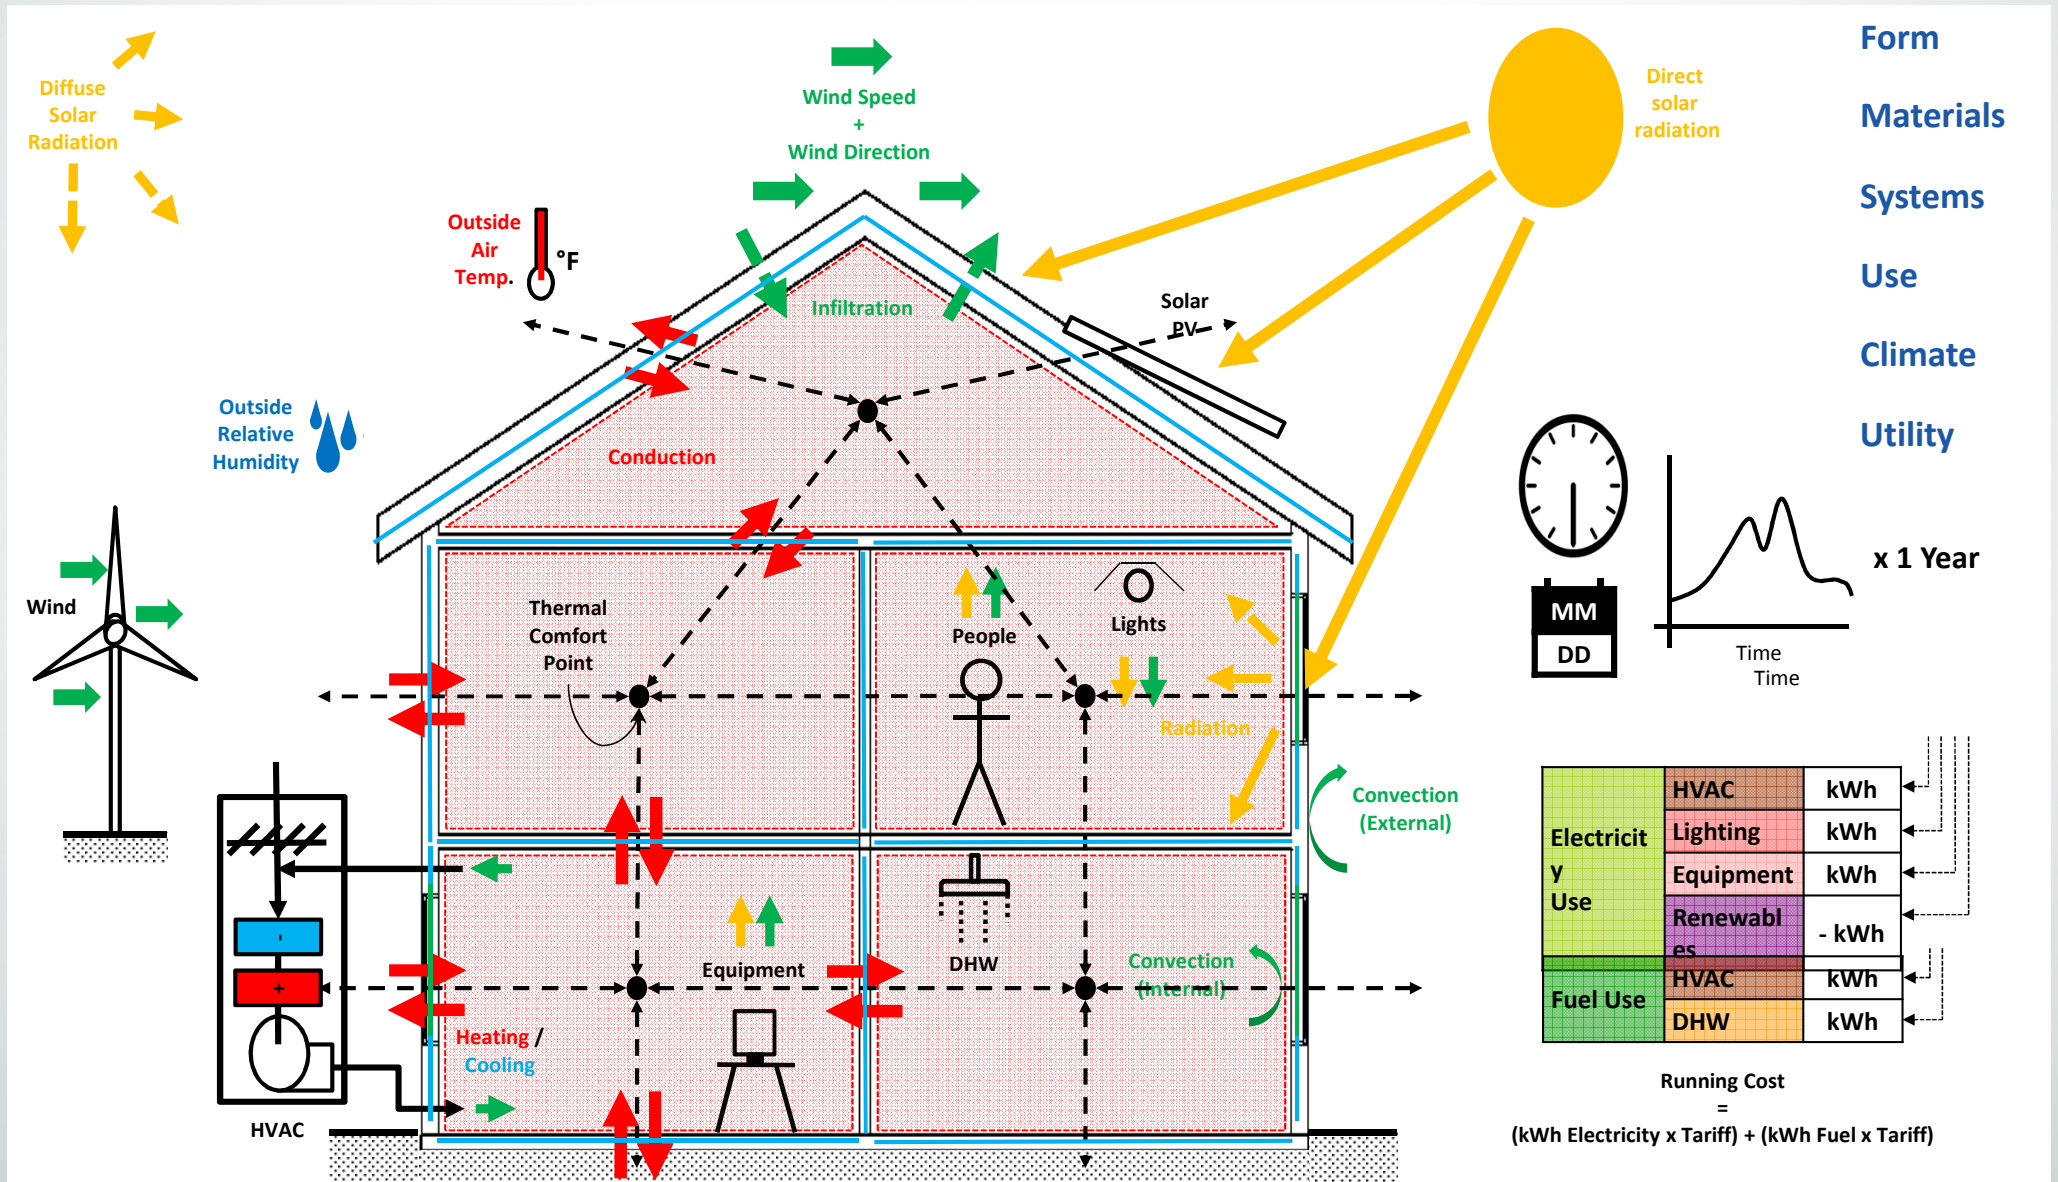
Diffuse Solar Radiation

Wind Speed + Wind Direction

Direct solar radiation

Form

Materials

Systems

Use

Climate

Utility

Outside Air Temp.

°F

Infiltration

Solar PV

Outside Relative Humidity

Conduction

Wind

Thermal Comfort Point

People

Lights

MM

DD

Time

Time

x 1 Year

Radiation

Convection (External)

| Electricit y Use | HVAC | kWh |
|---|---|---|
| | Lighting | kWh |
| | Equipment | kWh |
| | Renewabl es | - kWh |
| Fuel Use | HVAC | kWh |
| | DHW | kWh |

Equipment

DHW

Convection (Internal)

-

+

Heating / Cooling

HVAC

Running Cost = (kWh Electricity x Tariff) + (kWh Fuel x Tariff)